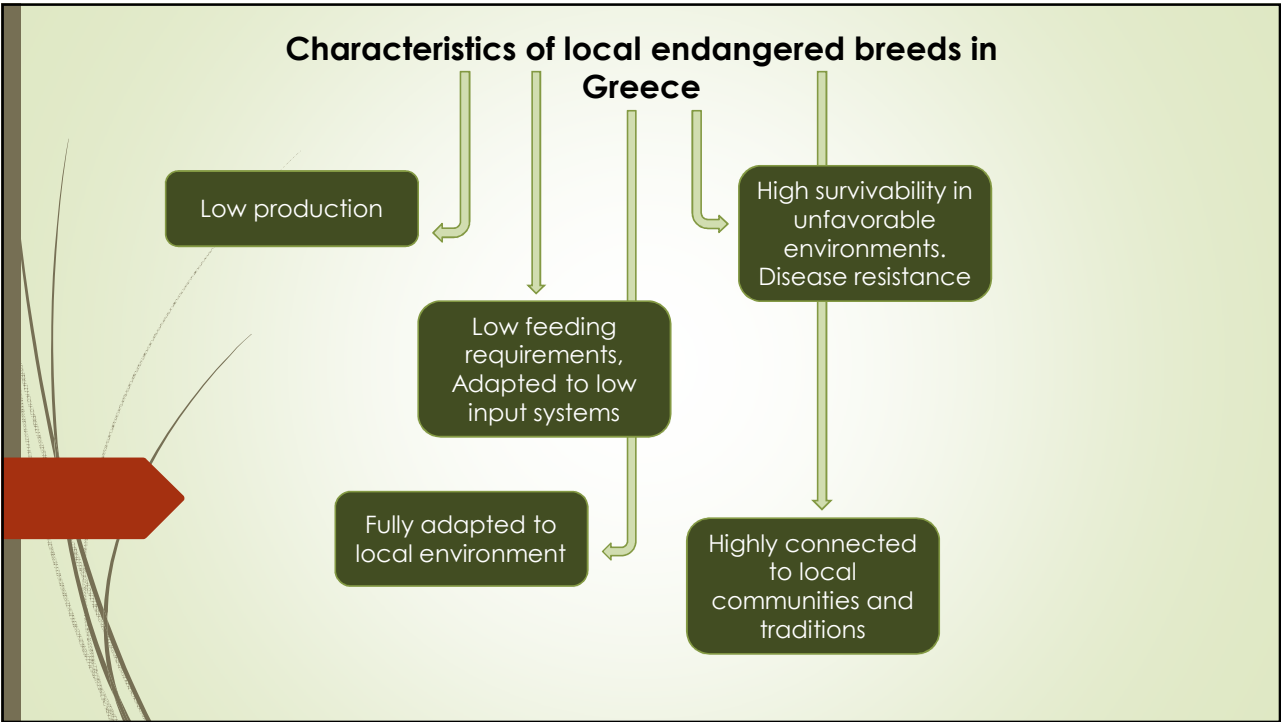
Characteristics of local endangered breeds in Greece

Low production

High survivability in unfavorable environments. Disease resistance

Low feeding requirements, Adapted to low input systems

Fully adapted to local environment

Highly connected to local communities and traditions